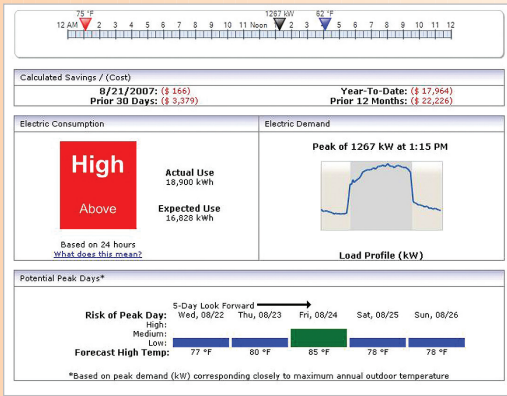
75 °F 1267 kW 82 °F
12 AM 1 2 3 4 5 6 7 8 9 10 11 Noon 1 2 3 4 5 6 7 8 9 10 11 12

Calculated Savings / (Cost)

8/21/2007: ($ 166)
Prior 30 Days: ($ 3,379)
Year-To-Date: ($ 17,964)
Prior 12 Months: ($ 22,226)

Electric Consumption

High
Above

Actual Use
18,900 kWh

Expected Use
16,828 kWh

Based on 24 hours
What does this mean?

Electric Demand

Peak of 1267 kW at 1:15 PM

Load Profile (kW)

Potential Peak Days*

5-Day Look Forward

| Risk of Peak Day: | Wed, 08/22 | Thu, 08/23 | Fri, 08/24 | Sat, 08/25 | Sun, 08/26 |
|---|---|---|---|---|---|
| High: | | | | | |
| Medium: | | | | | |
| Low: | | | | | |
| Forecast High Temp: | 77 °F | 80 °F | 85 °F | 78 °F | 78 °F |

*Based on peak demand (kW) corresponding closely to maximum annual outdoor temperature